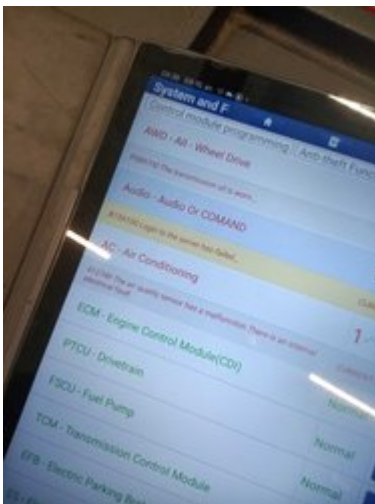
System and F

Control module programming | Anti-theft Func

AWD - All - Wheel Drive

Audio - Audio Or COMAND

B1D100 Login to the server has failed.

AC - Air Conditioning

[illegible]

ECM - Engine Control Module(CDI)

1

PTCU - Drivetrain

FSCU - Fuel Pump

Normal

TCM - Transmission Control Module

Normal

EPB - Electric Parking Brake

Normal